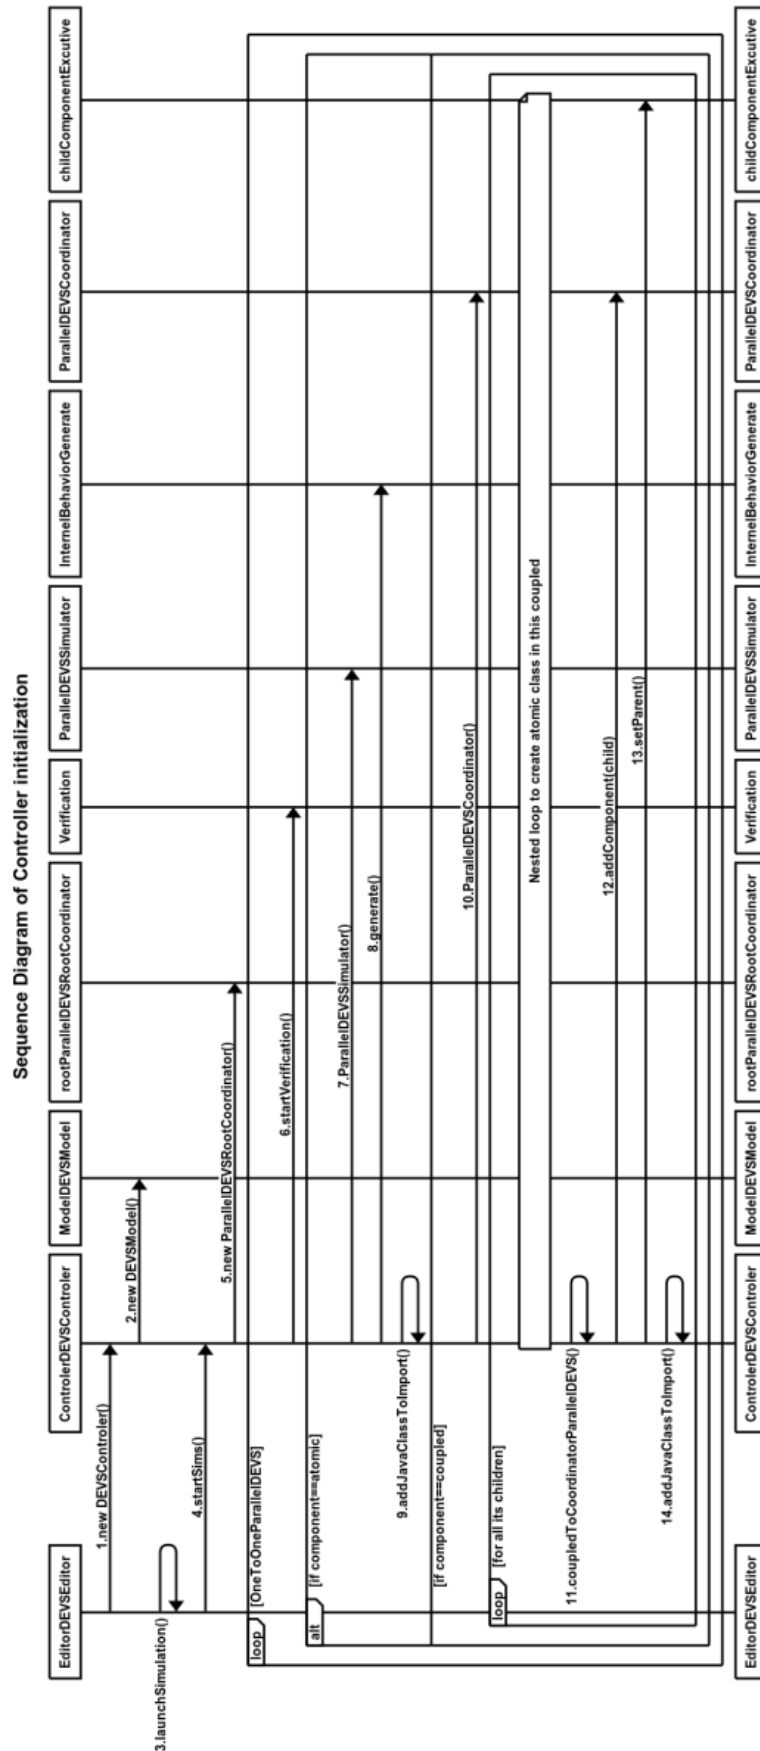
Sequence Diagram of Controller initialization

EditorDEVSEditor

ControlerDEVSControler

ModelDEVSModel

rootParallelDEVSRootCoordinator

Verification

ParallelDEVSSimulator

InternelBehaviorGenerate

ParallelDEVSCoordinator

childComponentExcutive

1.new DEVSControler()

2.new DEVSModel()

3.launchSimulation()

4.startSims()

5.new ParallelDEVSRootCoordinator()

loop

[OneToOneParallelDEVS]

alt

[if component==atomic]

6.startVerification()

7.ParallelDEVSSimulator()

8.generate()

9.addJavaClassToImport()

[if component==coupled]

10.ParallelDEVSCoordinator()

loop

[for all its children]

Nested loop to create atomic class in this coupled

11.coupledToCoordinatorParallelDEVS()

12.addComponent(child)

13.setParent()

14.addJavaClassToImport()

EditorDEVSEditor

ControlerDEVSControler

ModelDEVSModel

rootParallelDEVSRootCoordinator

Verification

ParallelDEVSSimulator

InternelBehaviorGenerate

ParallelDEVSCoordinator

childComponentExcutive